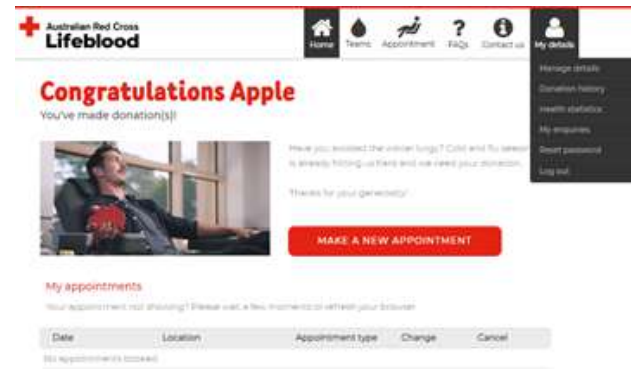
Australian Red Cross
Lifeblood

Home
Teams
Appointment
FAQs
Contact us
My details

Manage details
Donation history
Health statistics
My enquiries
Reset password
Log out

Congratulations Apple
You've made donation(s)!

Have you avoided the winter lurgy? Cold and flu season is already hitting us hard and we need your donation.

Thanks for your generosity!

MAKE A NEW APPOINTMENT

My appointments

Your appointment not showing? Please wait a few moments or refresh your browser.

| Date | Location | Appointment type | Change | Cancel |
|---|---|---|---|---|

No appointments booked